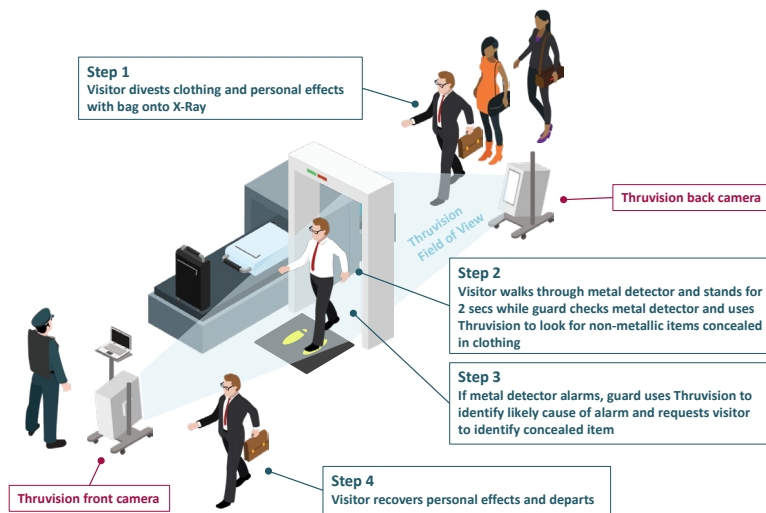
Step 1
Visitor divests clothing and personal effects with bag onto X-Ray

Thruvision back camera

Thruvision Field of View

Step 2
Visitor walks through metal detector and stands for 2 secs while guard checks metal detector and uses Thruvision to look for non-metallic items concealed in clothing

Step 3
If metal detector alarms, guard uses Thruvision to identify likely cause of alarm and requests visitor to identify concealed item

Step 4
Visitor recovers personal effects and departs

Thruvision front camera